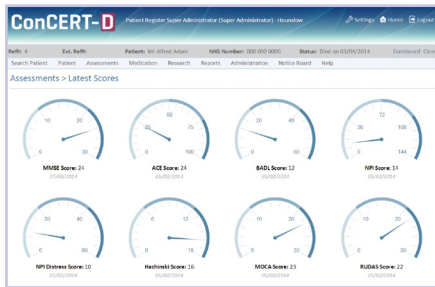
ConCERT-D Patient Register Super Administrator (Super Administrator) - Hounslow

Settings Home Logout

RefN: 4 Ext. RefN: Patient: Mr Alfred Aslam NHS Number: 000 000 0000 Status: Died on 03/06/2014 Dashboard Clos

Search Patient Patient Assessments Medication Research Reports Administration Notice Board Help

Assessments > Latest Scores

10 20 0 30
MMSE Score: 24
27/06/2014

25 50 75 0 100
ACE Score: 24
05/02/2014

20 40 0 60
BADL Score: 12
05/02/2014

72 36 108 0 144
NPI Score: 14
05/02/2014

20 40 0 60
NPI Distress Score: 10
05/02/2014

6 12 0 18
Hachinski Score: 16
05/02/2014

10 20 0 30
MOCA Score: 23
05/02/2014

10 20 0 30
RUDAS Score: 22
05/02/2014